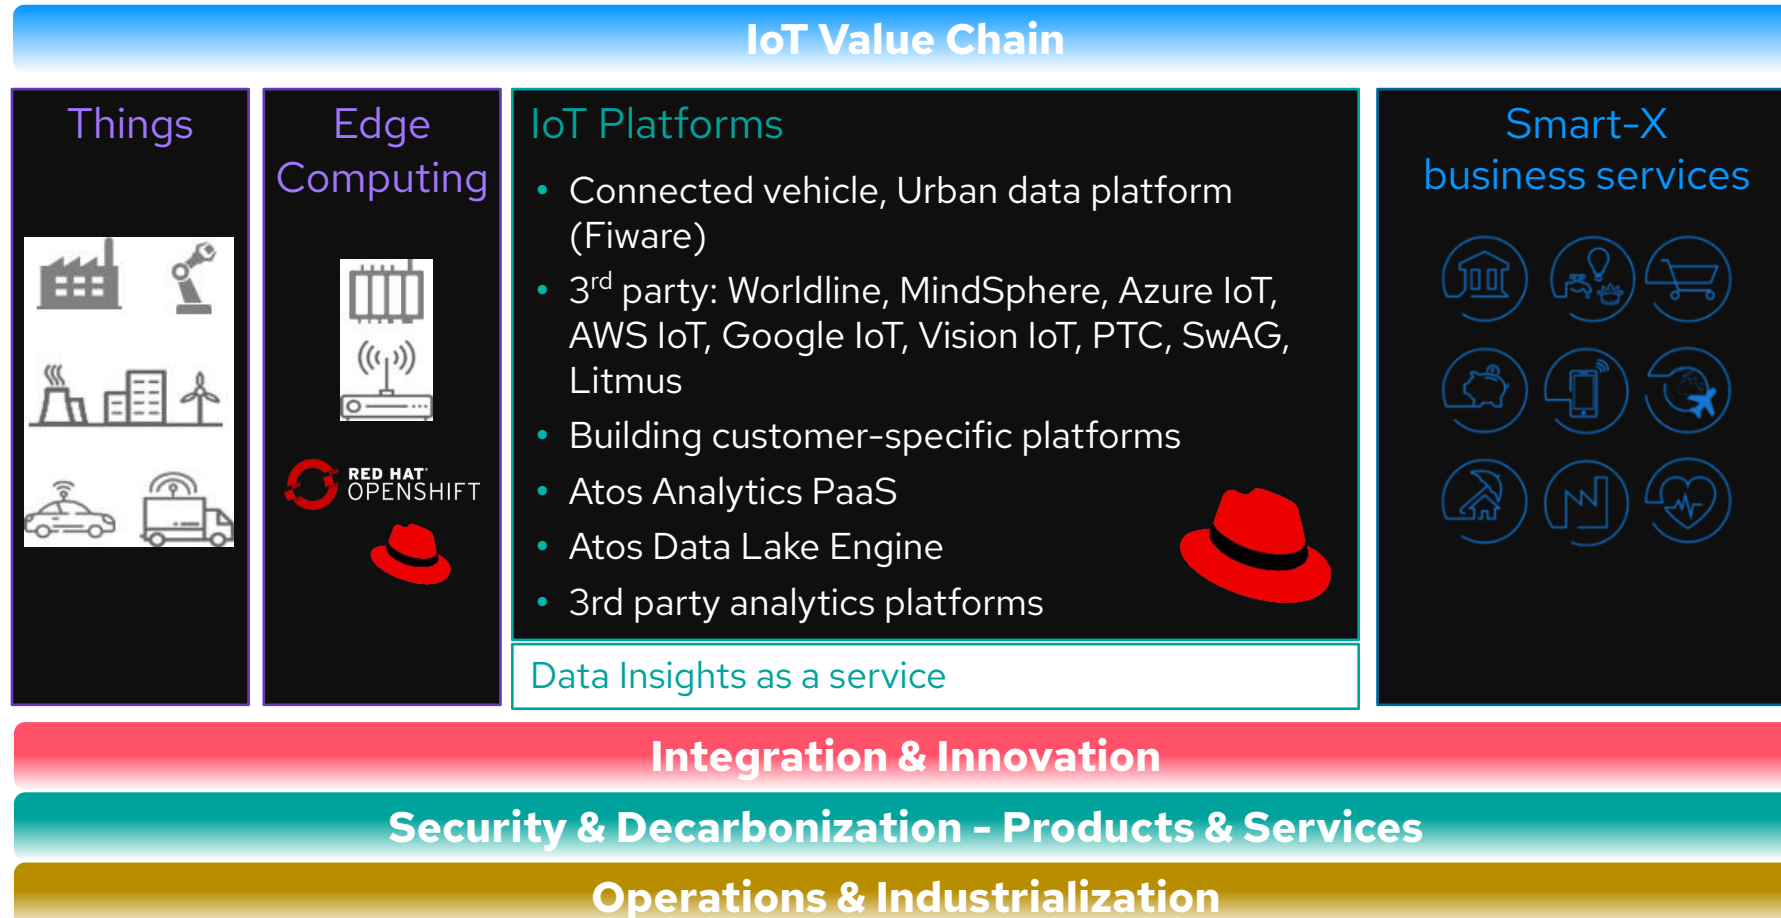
IoT Value Chain

Things

Edge Computing

RED HAT OPENSHIFT

IoT Platforms

- Connected vehicle, Urban data platform (Fiware)
- $3^{rd}$ party: Worldline, MindSphere, Azure IoT, AWS IoT, Google IoT, Vision IoT, PTC, SwAG, Litmus
- Building customer-specific platforms
- Atos Analytics PaaS
- Atos Data Lake Engine
- 3rd party analytics platforms

Data Insights as a service

Smart-X business services

Integration & Innovation

Security & Decarbonization - Products & Services

Operations & Industrialization